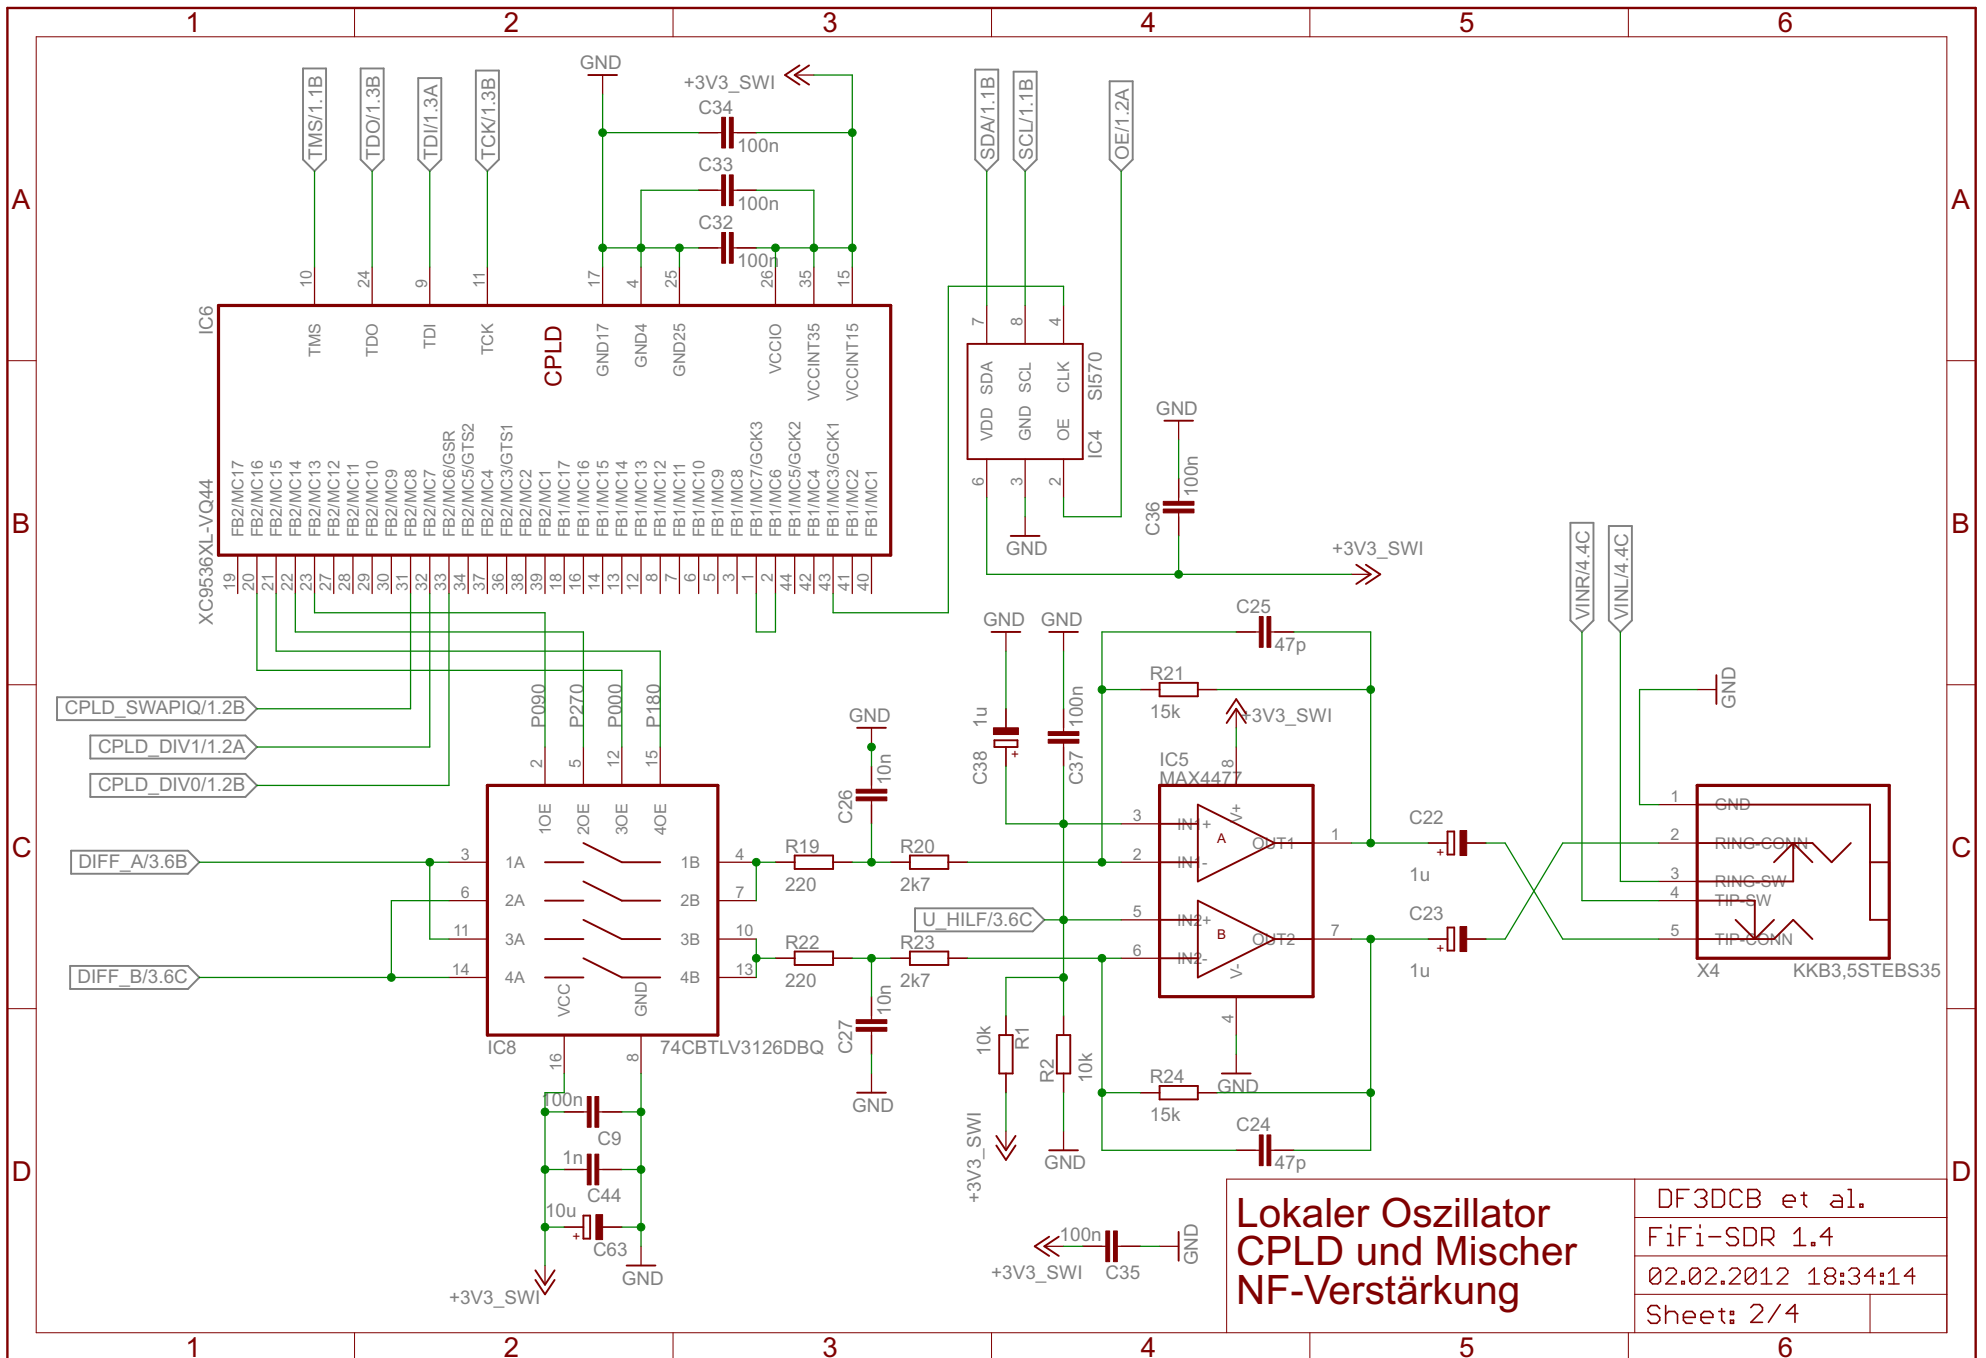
1 2 3 4 5 6

A

B

C

D

TMS/1.1B
TDO/1.3B
TDI/1.3A
TCK/1.3B
GND
+3V3_SWI
C34
100n
C33
100n
C32
100n
SDA/1.1B
SCL/1.1B
OE/1.2A

10 24 9 11 17 4 25 26 35 15

IC6
TMS TDO TDI TCK CPLD GND17 GND4 GND25 VCCIO VCCINT35 VCCINT15

FB2/MC17 FB2/MC16 FB2/MC15 FB2/MC14 FB2/MC13 FB2/MC12 FB2/MC11 FB2/MC10 FB2/MC9 FB2/MC8 FB2/MC7 FB2/MC6/GSR FB2/MC5/GTS2 FB2/MC4 FB2/MC3/GTS1 FB2/MC2 FB2/MC1 FB1/MC17 FB1/MC16 FB1/MC15 FB1/MC14 FB1/MC13 FB1/MC12 FB1/MC11 FB1/MC10 FB1/MC9 FB1/MC8 FB1/MC7/GCK3 FB1/MC6 FB1/MC5/GCK2 FB1/MC4 FB1/MC3/GCK1 FB1/MC2 FB1/MC1

XC9536XL-VQ44
19 20 21 22 23 27 28 29 30 31 32 33 34 37 36 38 39 18 16 14 13 12 8 7 6 5 3 1 2 44 42 43 41 40

7 8 4
SDA SCL CLK
VDD GND OE
SI570
IC4
6 3 2
GND
GND
C36
100n
+3V3_SWI

CPLD_SWAPIQ/1.2B
CPLD_DIV1/1.2A
CPLD_DIV0/1.2B
P090 P270 P000 P180
2 5 12 15
GND
GND GND
C25
47p
R21
15k
+3V3_SWI
VINR/4.4C
VINL/4.4C
GND
1u
C38
100n
C37
C26
10n
IC5
MAX4477
8
DIFF_A/3.6B
DIFF_B/3.6C
1OE 2OE 3OE 4OE
1A 1B
2A 2B
3A 3B
4A 4B
VCC GND
3 6 11 14
4 7 10 13
R19
220
R20
2k7
R22
220
R23
2k7
U_HILF/3.6C
3 2 5 6
IN1+ IN1- IN2+ IN2-
V+ V-
A B
OUT1 OUT2
1 7
C22
1u
C23
1u
1 2 3 4 5
GND
RING-CONN
RING-SW
TIP-SW
TIP-CONN
X4
KKB3,5STEBS35
IC8
74CBTLV3126DBQ
16 8
100n
C9
1n
C44
10u
C63
GND
+3V3_SWI
C27
10n
GND
10k
R1
R2
10k
+3V3_SWI
4
R24
15k
GND
C24
47p
GND
100n
+3V3_SWI
C35
GND

Lokaler Oszillator
CPLD und Mischer
NF-Verstärkung

DF3DCB et al.
FiFi-SDR 1.4
02.02.2012 18:34:14
Sheet: 2/4